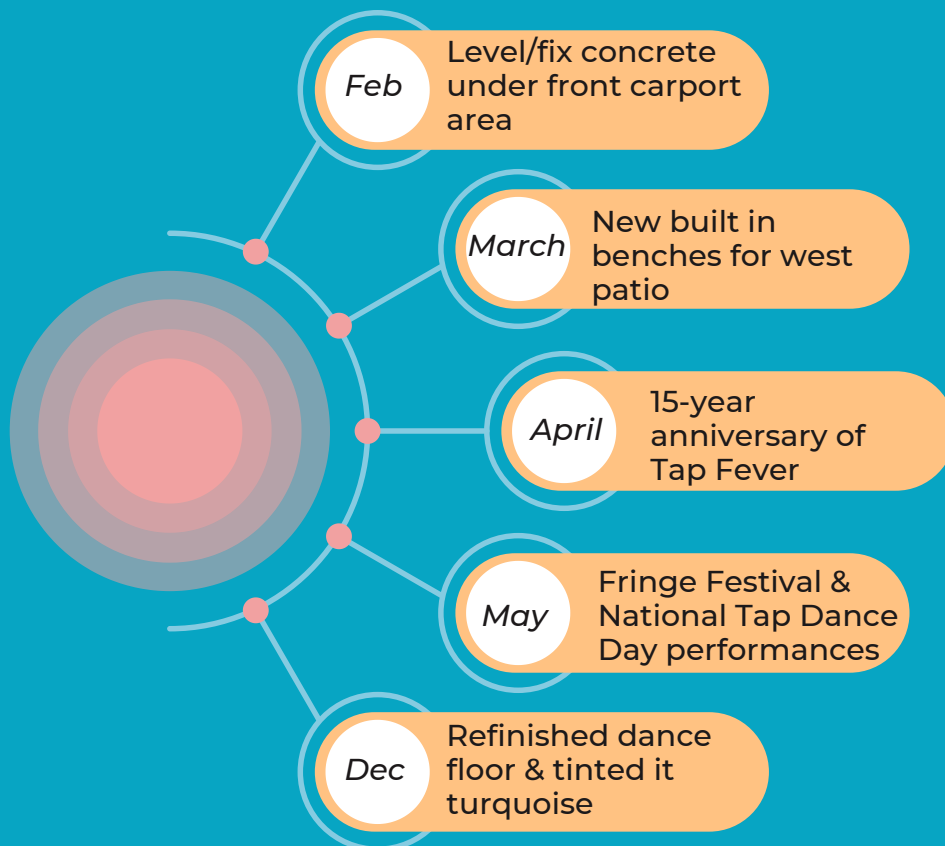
Feb
Level/fix concrete under front carport area

March
New built in benches for west patio

April
15-year anniversary of Tap Fever

May
Fringe Festival & National Tap Dance Day performances

Dec
Refinished dance floor & tinted it turquoise